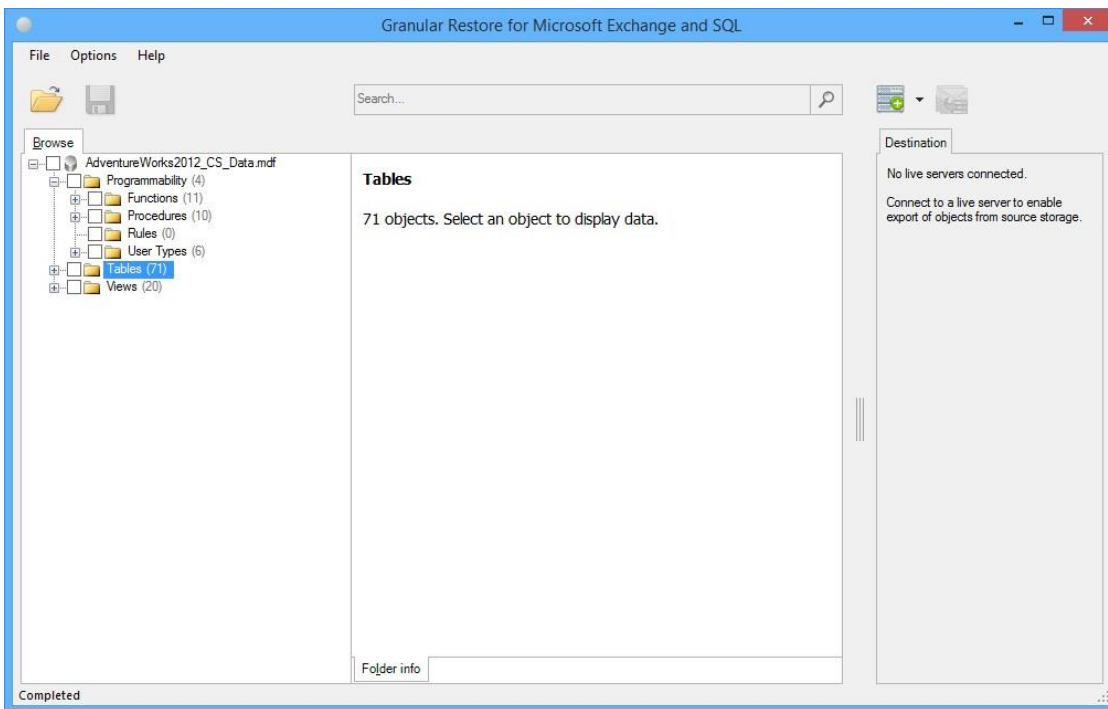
Granular Restore for Microsoft Exchange and SQL

File Options Help

Search...

Browse

AdventureWorks2012_CS_Data.mdf
Programmability (4)
Functions (11)
Procedures (10)
Rules (0)
User Types (6)
Tables (71)
Views (20)

Tables

71 objects. Select an object to display data.

Folder info

Destination

No live servers connected.

Connect to a live server to enable export of objects from source storage.

Completed